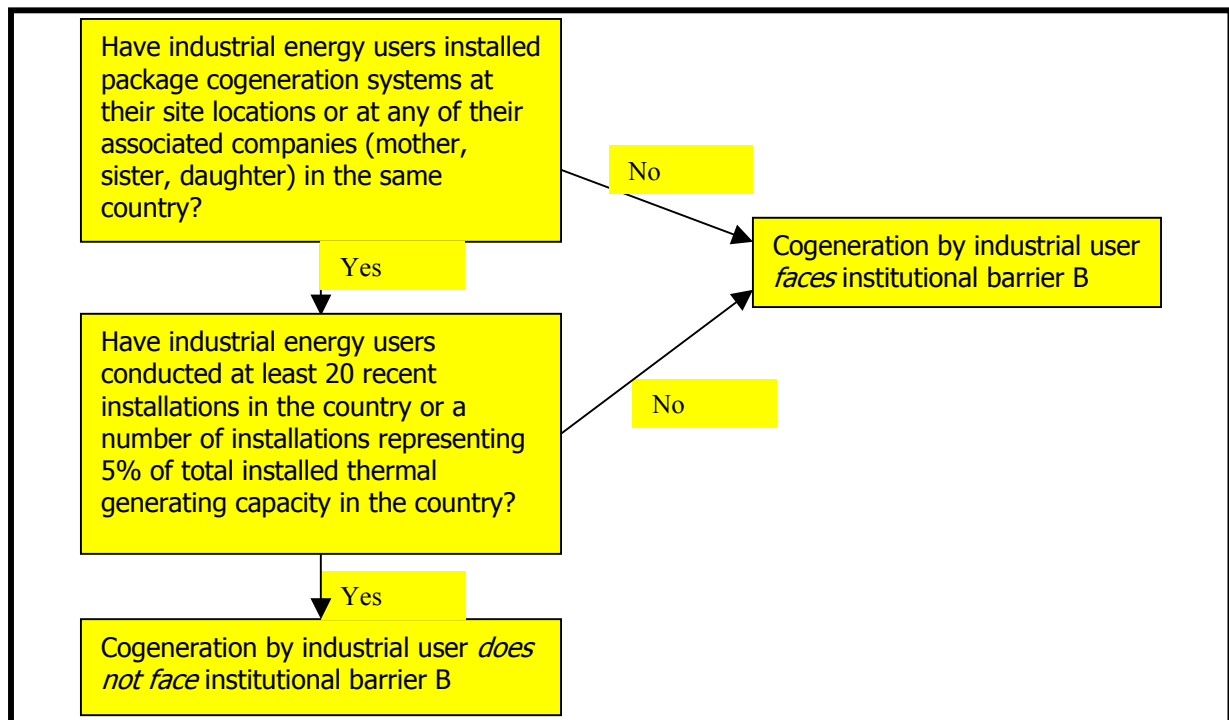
Have industrial energy users installed package cogeneration systems at their site locations or at any of their associated companies (mother, sister, daughter) in the same country?

No

Cogeneration by industrial user *faces* institutional barrier B

Yes

Have industrial energy users conducted at least 20 recent installations in the country or a number of installations representing 5% of total installed thermal generating capacity in the country?

No

Yes

Cogeneration by industrial user *does not face* institutional barrier B